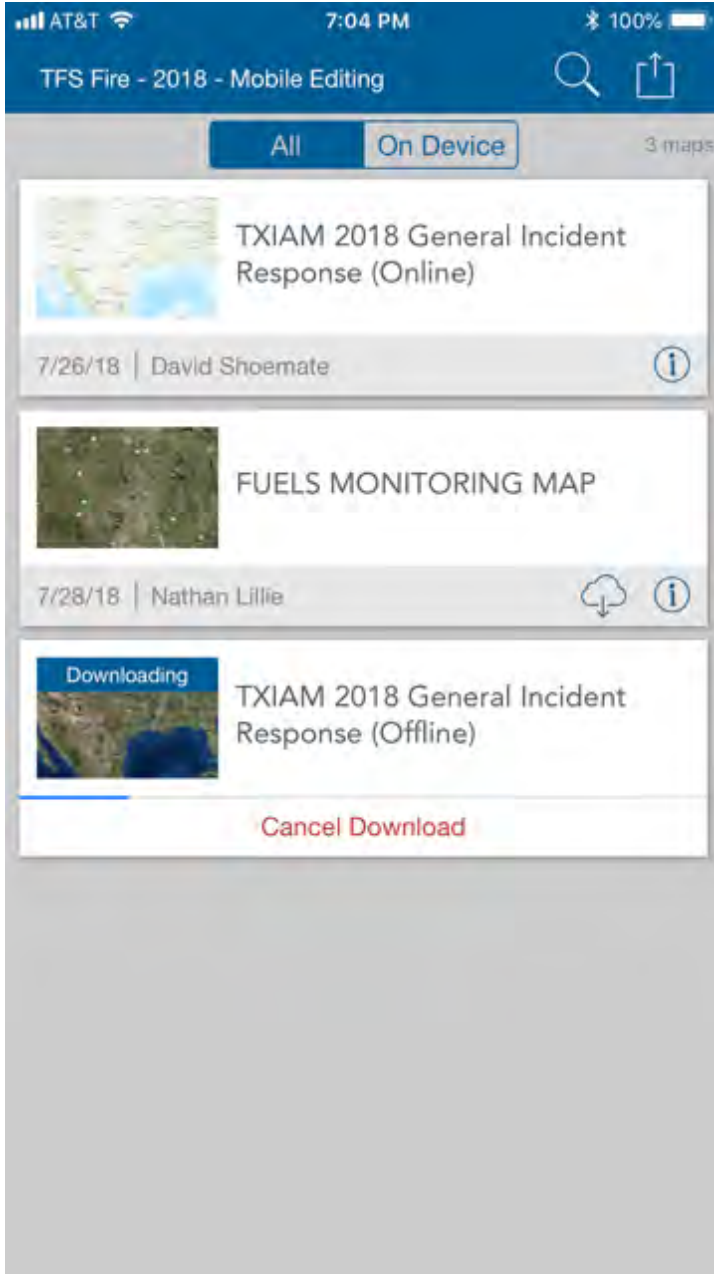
AT&T 7:04 PM 100%

TFS Fire - 2018 - Mobile Editing

All On Device 3 maps

TXIAM 2018 General Incident Response (Online)

7/26/18 | David Shoemate

FUELS MONITORING MAP

7/28/18 | Nathan Lillie

Downloading

TXIAM 2018 General Incident Response (Offline)

Cancel Download